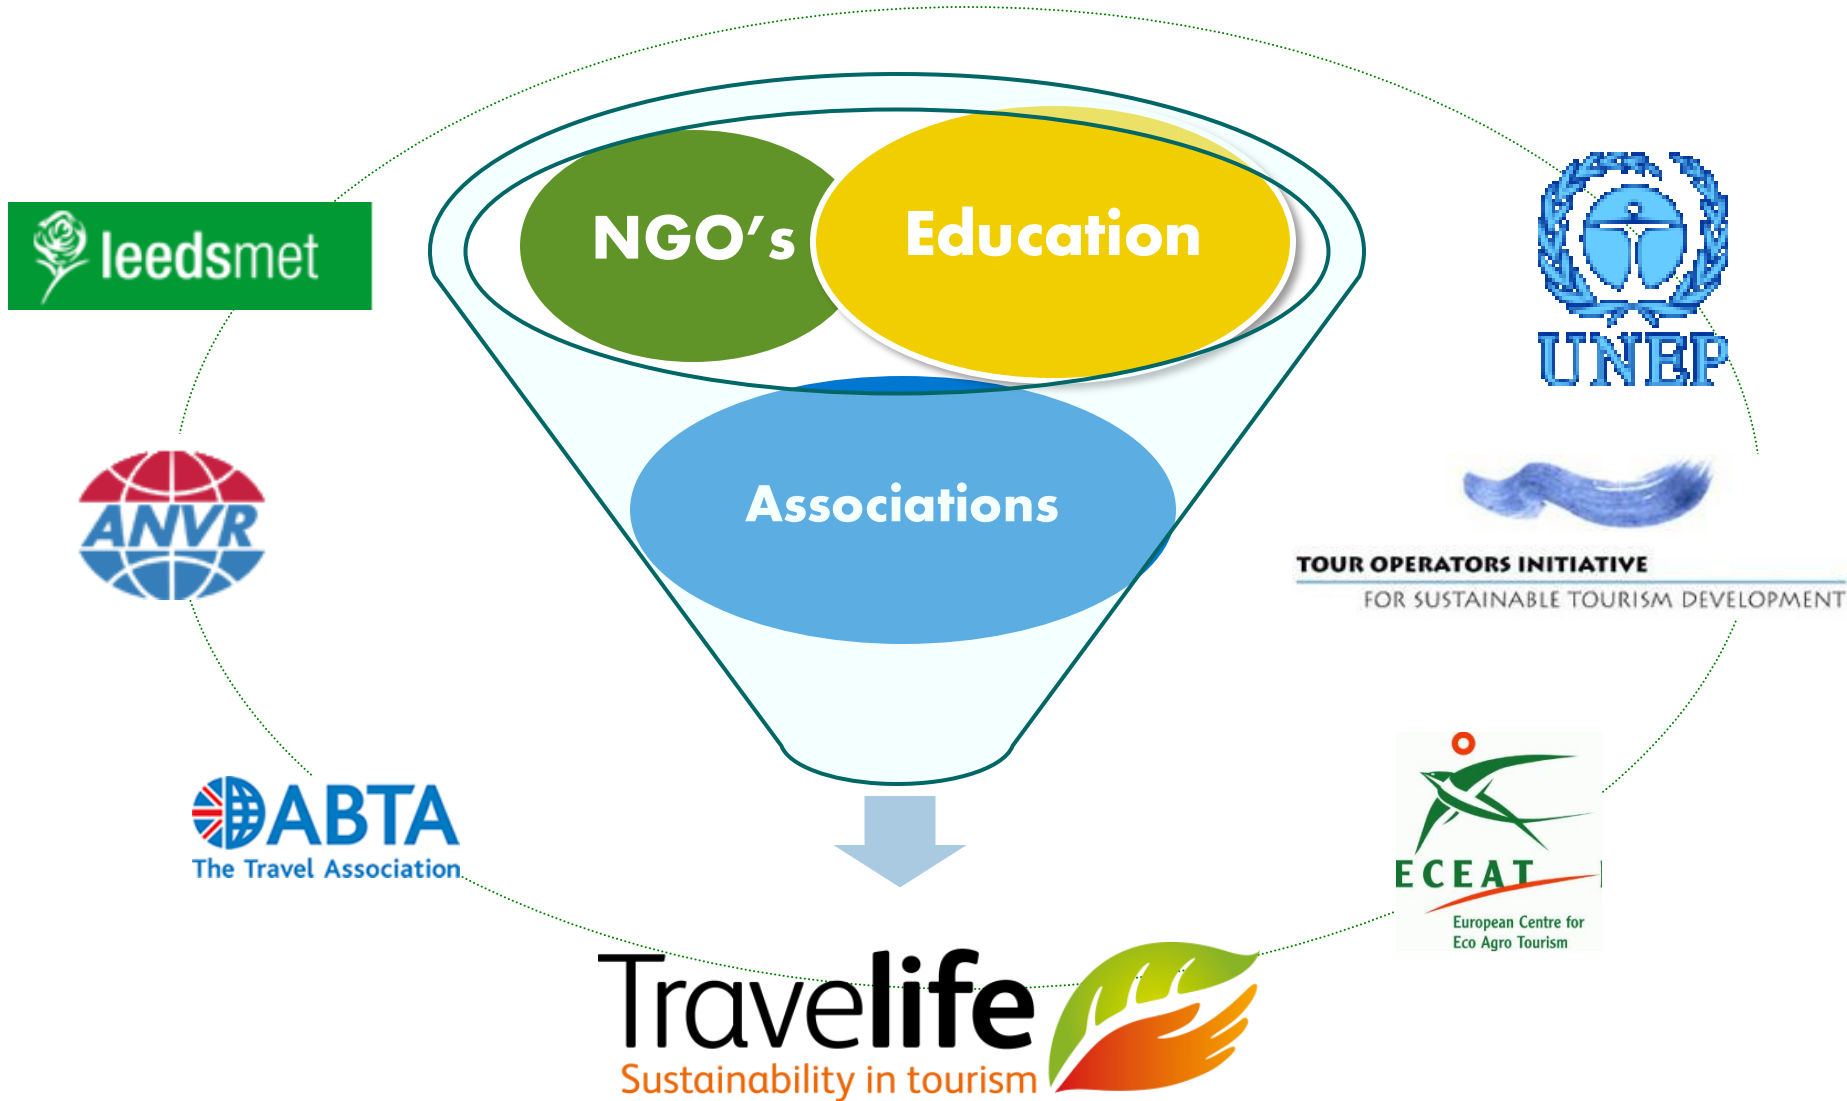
leedsmet

NGO's

Education

UNEP

Associations

ANVR

TOUR OPERATORS INITIATIVE
FOR SUSTAINABLE TOURISM DEVELOPMENT

ABTA
The Travel Association

ECEAT
European Centre for Eco Agro Tourism

Travelife
Sustainability in tourism